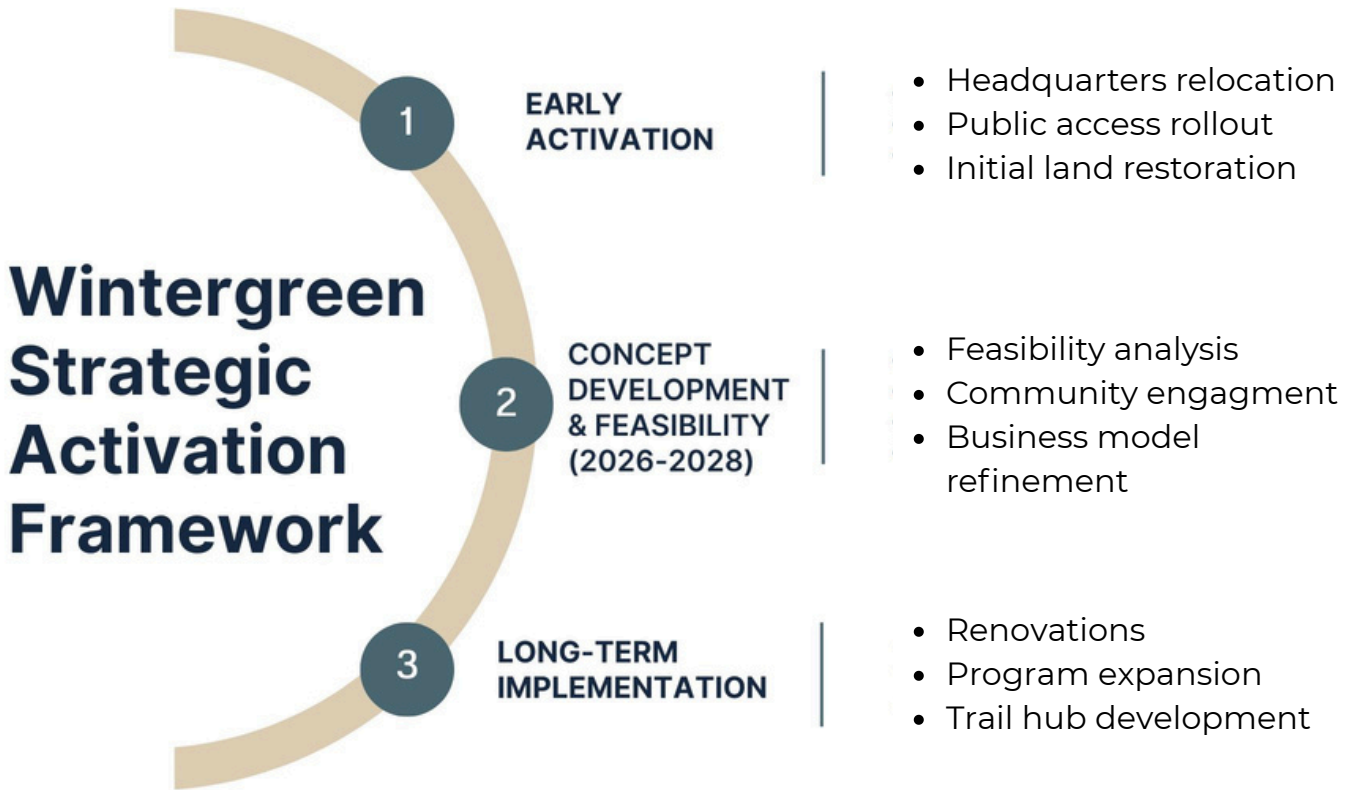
Wintergreen Strategic Activation Framework

1

EARLY ACTIVATION

- Headquarters relocation
- Public access rollout
- Initial land restoration

2

CONCEPT DEVELOPMENT & FEASIBILITY (2026-2028)

- Feasibility analysis
- Community engagment
- Business model refinement

3

LONG-TERM IMPLEMENTATION

- Renovations
- Program expansion
- Trail hub development